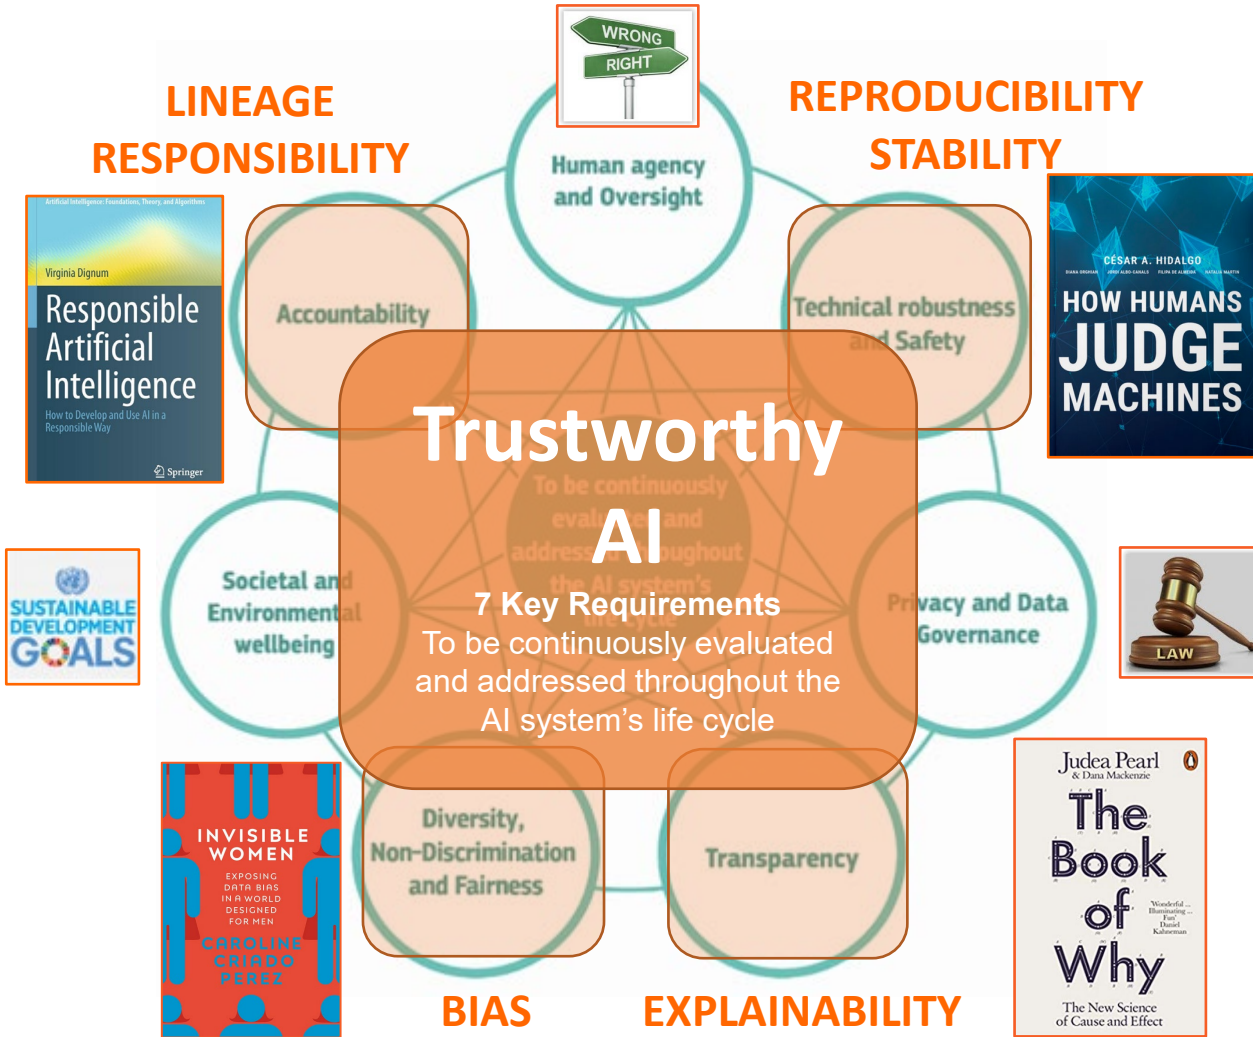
WRONG
RIGHT

LINEAGE
RESPONSIBILITY

REPRODUCIBILITY
STABILITY

Artificial Intelligence: Foundations, Theory, and Algorithms
Virginia Dignum
Responsible Artificial Intelligence
How to Develop and Use AI in a Responsible Way
Springer

Human agency and Oversight

Accountability

Technical robustness and Safety

CÉSAR A. HIDALGO
DIANA ORGHIAN · JORDI ALBO-CANALS · FILIPA DE ALMEIDA · NATALIA MARTIN
HOW HUMANS JUDGE MACHINES

Trustworthy AI
7 Key Requirements
To be continuously evaluated and addressed throughout the AI system's life cycle

SUSTAINABLE DEVELOPMENT GOALS

Societal and Environmental wellbeing

Privacy and Data Governance

LAW

Diversity, Non-Discrimination and Fairness

Transparency

INVISIBLE WOMEN
EXPOSING DATA BIAS IN A WORLD DESIGNED FOR MEN
CAROLINE CRIADO PEREZ

Judea Pearl & Dana Mackenzie
The Book of Why
'Wonderful ... Illuminating ... Fun' Daniel Kahneman
The New Science of Cause and Effect

BIAS

EXPLAINABILITY